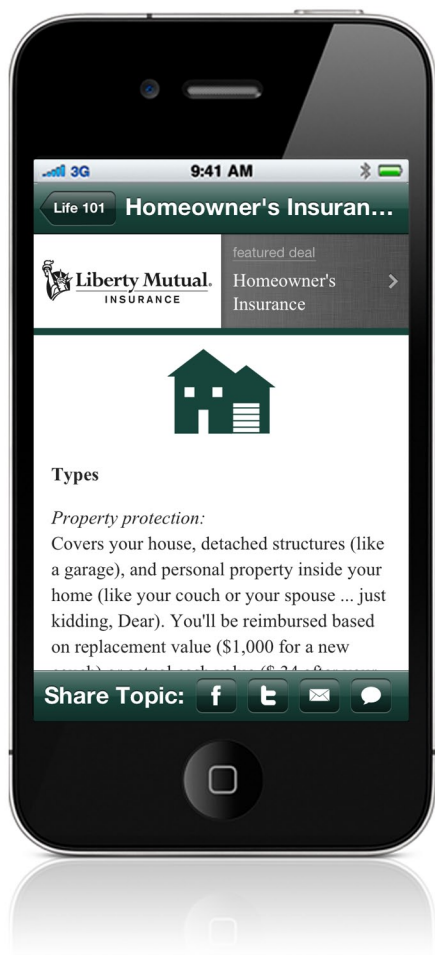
3G 9:41 AM

Life 101 Homeowner's Insuran...

Liberty Mutual. INSURANCE

featured deal
Homeowner's Insurance

Types

Property protection:
Covers your house, detached structures (like a garage), and personal property inside your home (like your couch or your spouse ... just kidding, Dear). You'll be reimbursed based on replacement value ($1,000 for a new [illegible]

Share Topic: